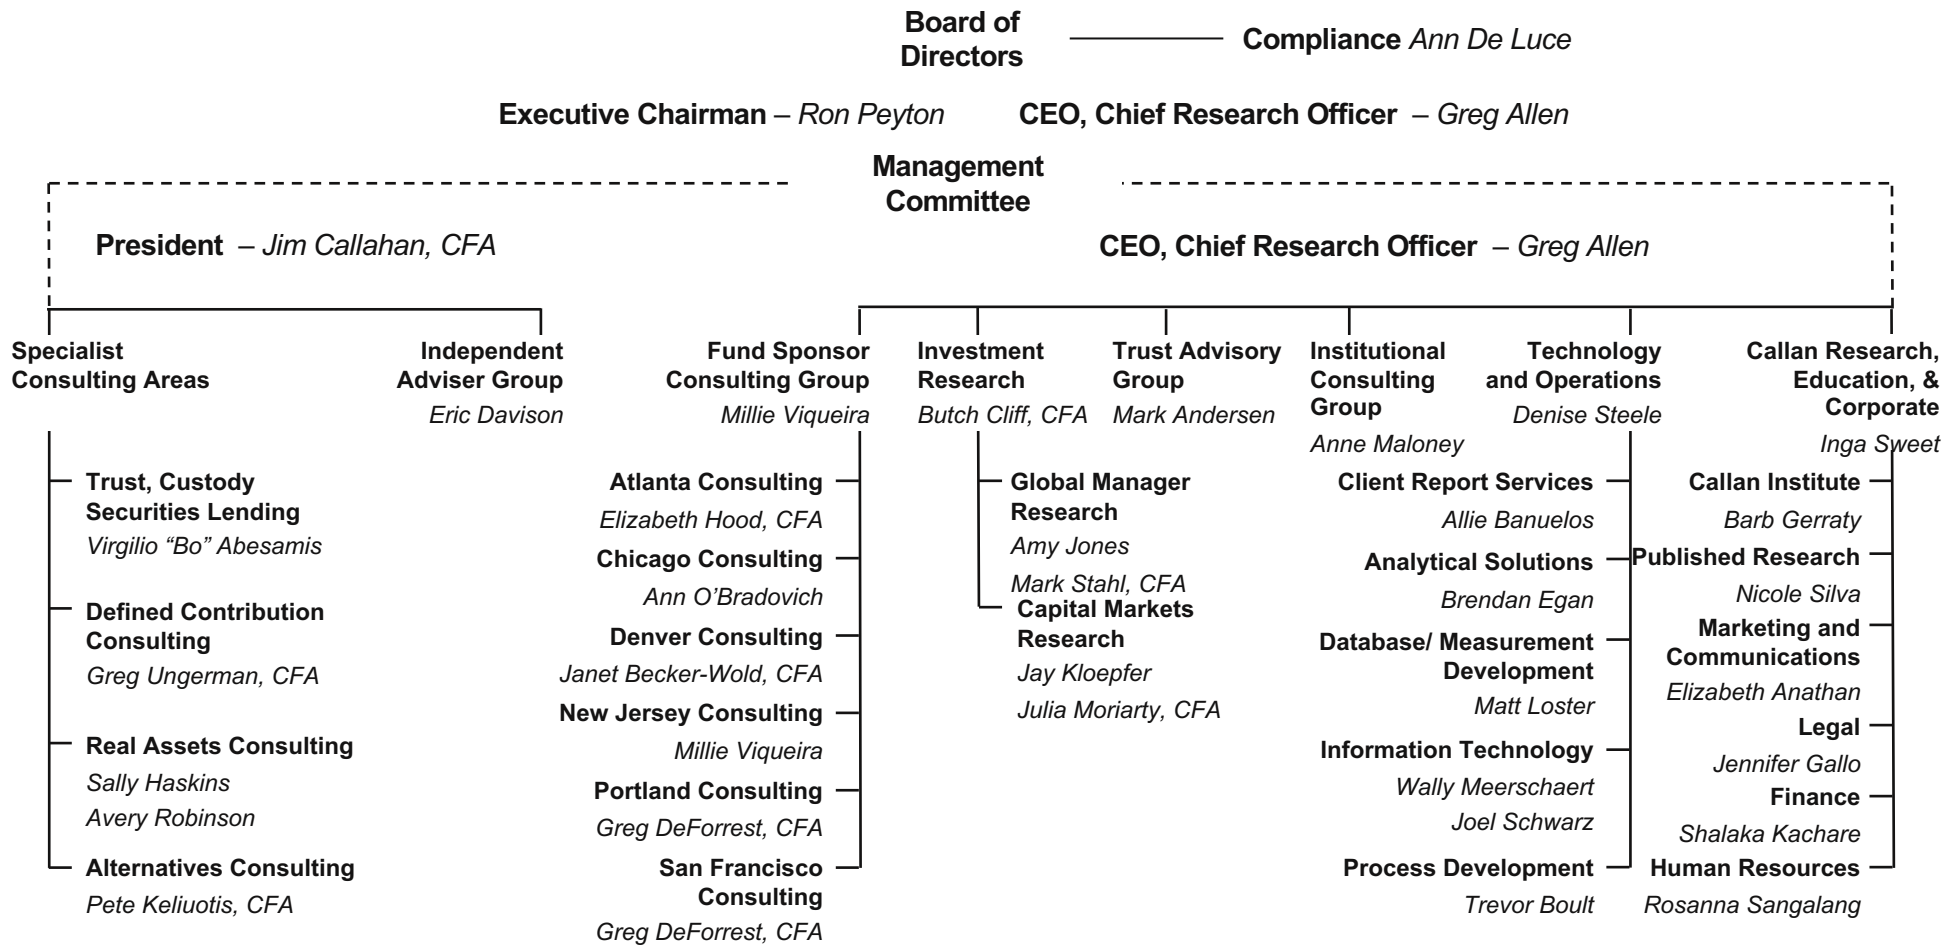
Board of Directors

Compliance Ann De Luce

Executive Chairman – Ron Peyton

CEO, Chief Research Officer – Greg Allen

Management Committee

President – Jim Callahan, CFA

CEO, Chief Research Officer – Greg Allen

Specialist Consulting Areas

Trust, Custody Securities Lending
Virgilio "Bo" Abesamis

Defined Contribution Consulting
Greg Ungerman, CFA

Real Assets Consulting
Sally Haskins
Avery Robinson

Alternatives Consulting
Pete Keliuotis, CFA

Independent Adviser Group
Eric Davison

Fund Sponsor Consulting Group
Millie Viqueira

Atlanta Consulting
Elizabeth Hood, CFA

Chicago Consulting
Ann O'Bradovich

Denver Consulting
Janet Becker-Wold, CFA

New Jersey Consulting
Millie Viqueira

Portland Consulting
Greg DeForrest, CFA

San Francisco Consulting
Greg DeForrest, CFA

Investment Research
Butch Cliff, CFA

Global Manager Research
Amy Jones
Mark Stahl, CFA

Capital Markets Research
Jay Kloepfer
Julia Moriarty, CFA

Trust Advisory Group
Mark Andersen

Institutional Consulting Group
Anne Maloney

Technology and Operations
Denise Steele

Client Report Services
Allie Banuelos

Analytical Solutions
Brendan Egan

Database/ Measurement Development
Matt Loster

Information Technology
Wally Meerschaert
Joel Schwarz

Process Development
Trevor Boult

Callan Research, Education, & Corporate
Inga Sweet

Callan Institute
Barb Gerraty

Published Research
Nicole Silva

Marketing and Communications
Elizabeth Anathan

Legal
Jennifer Gallo

Finance
Shalaka Kachare

Human Resources
Rosanna Sangalang